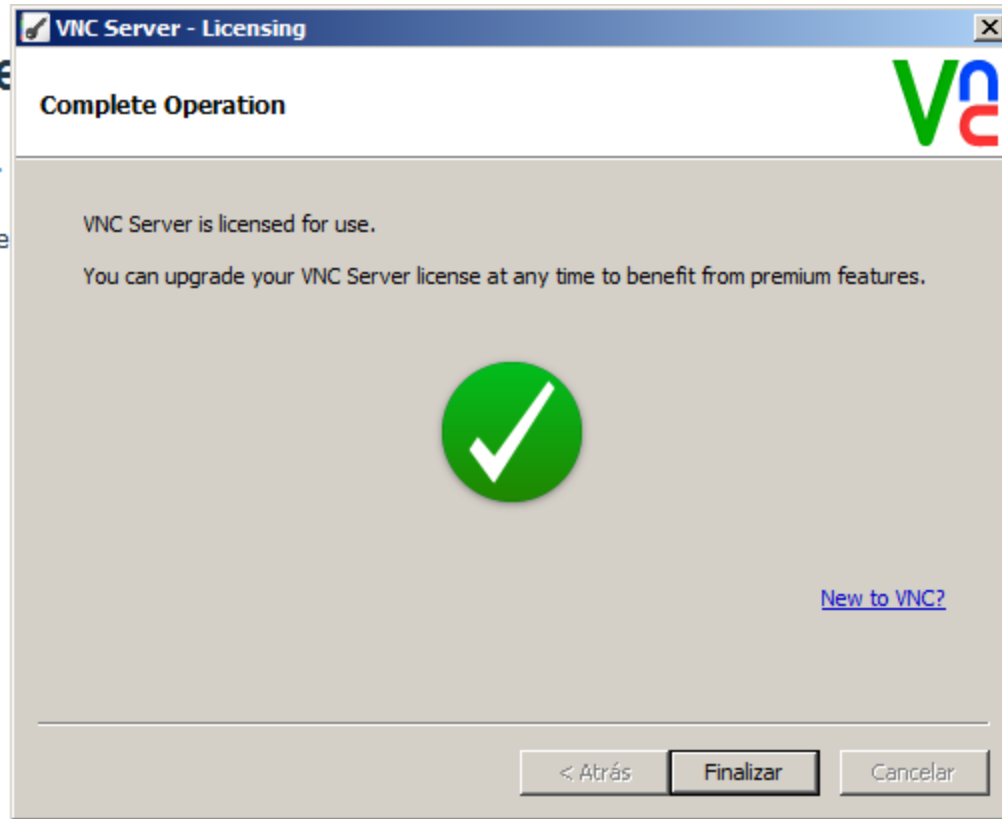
VNC Server - Licensing

Complete Operation

VNC

VNC Server is licensed for use.

You can upgrade your VNC Server license at any time to benefit from premium features.

New to VNC?

< Atrás Finalizar Cancelar